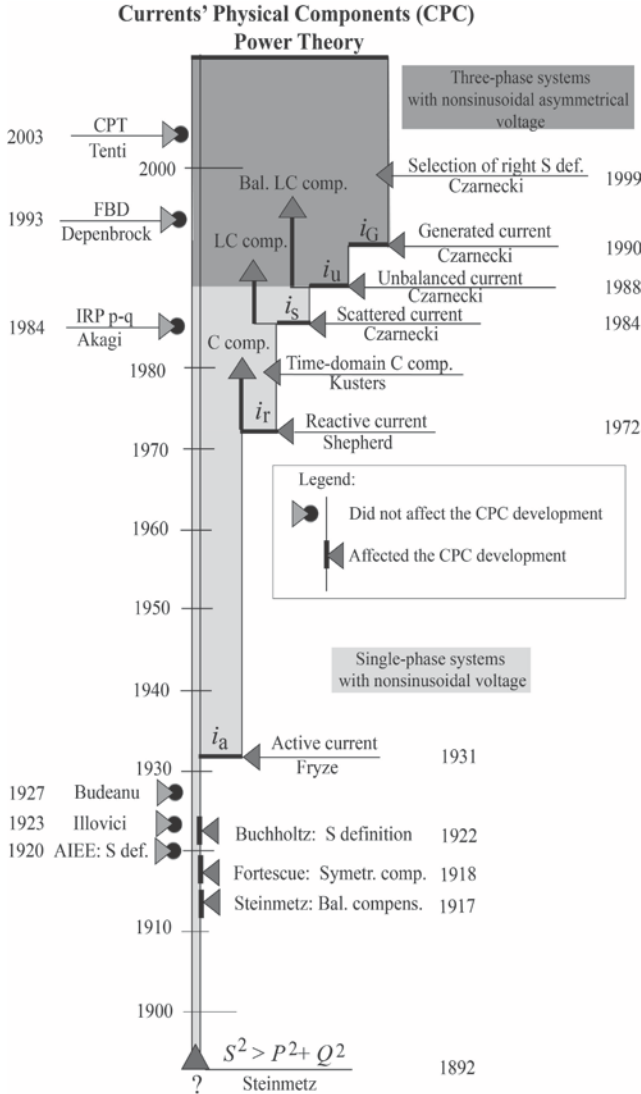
Currents' Physical Components (CPC) Power Theory

Three-phase systems with nonsinusoidal asymmetrical voltage

2003 CPT Tenti

2000

Bal. LC comp.

Selection of right S def. Czarnecki 1999

1993 FBD Depenbrock

$i_G$ Generated current Czarnecki 1990

LC comp.

$i_u$ Unbalanced current Czarnecki 1988

$i_s$ Scattered current Czarnecki 1984

1984 IRP p-q Akagi

C comp.

1980

Time-domain C comp. Kusters

$i_r$ Reactive current Shepherd 1972

1970

Legend:

Did not affect the CPC development

Affected the CPC development

1960

1950

Single-phase systems with nonsinusoidal voltage

1940

$i_a$ Active current Fryze 1931

1930

1927 Budeanu

1923 Illovici

Buchholtz: S definition 1922

1920 AIEE: S def.

Fortescue: Symetr. comp. 1918

Steinmetz: Bal. compens. 1917

1910

1900

$S^2 > P^2 + Q^2$ Steinmetz 1892

?